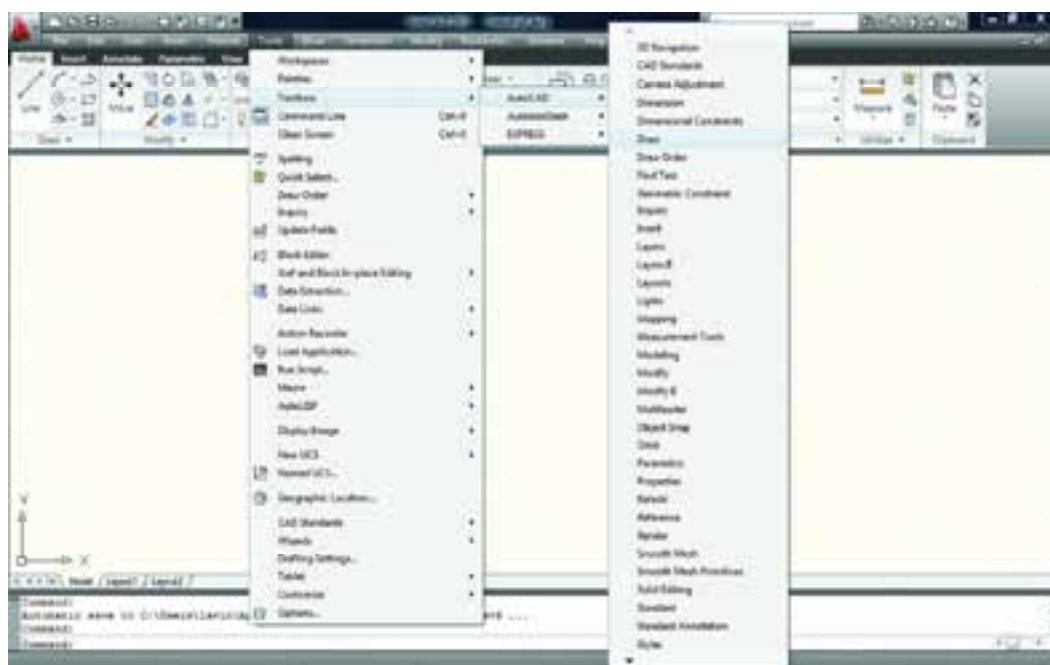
Workspaces
Palettes
Toolbars
Command Line Ctrl+9
Clean Screen Ctrl+0
Spelling
Quick Select...
Draw Order
Inquiry
Update Fields
Block Editor
Xref and Block In-place Editing
Data Extraction...
Data Links
Action Recorder
Load Application...
Run Script...
Macro
AutoLISP
Display Image
New UCS
Named UCS...
Geographic Location...
CAD Standards
Wizards
Drafting Settings...
Tablet
Customize
Options...

AutoCAD
AutodeskSeek
EXPRESS

3D Navigation
CAD Standards
Camera Adjustment
Dimension
Dimensional Constraints
Draw
Draw Order
Find Text
Geometric Constraint
Inquiry
Insert
Layers
Layers II
Layouts
Lights
Mapping
Measurement Tools
Modeling
Modify
Modify II
Multileader
Object Snap
Orbit
Parametric
Properties
Refedit
Reference
Render
Smooth Mesh
Smooth Mesh Primitives
Solid Editing
Standard
Standard Annotation
Styles

Home Insert Annotate Parametric View
Line Move
Draw Modify
Measure Paste
Utilities Clipboard
Model Layout1 Layout2
Command:
Automatic save to C:\Users\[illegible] ...
Command:
Command: